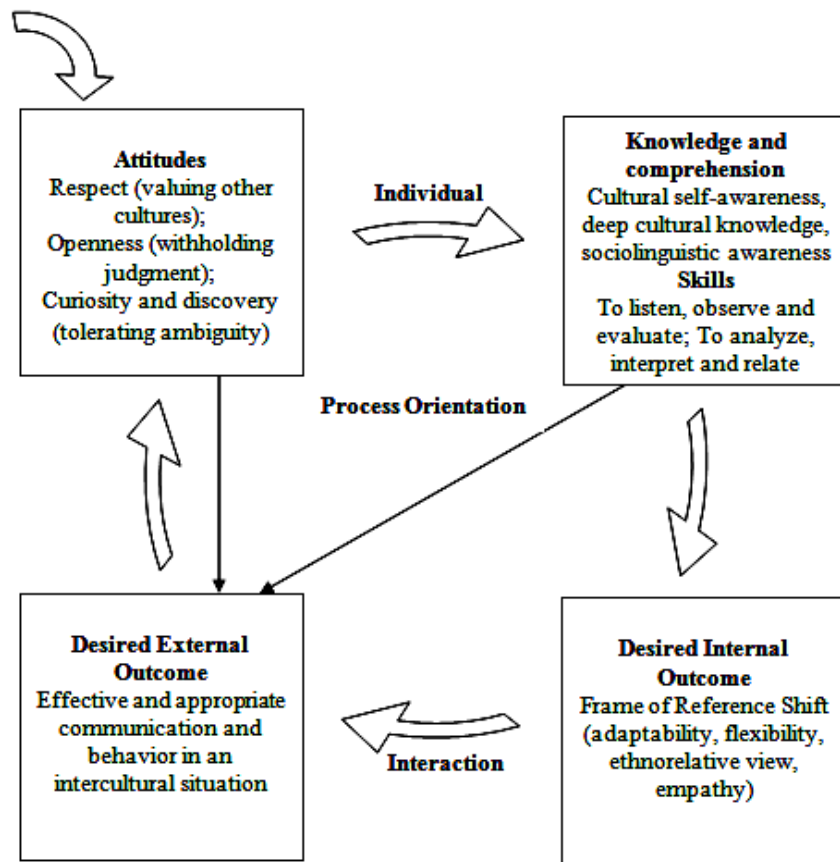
**Attitudes**
Respect (valuing other cultures);
Openness (withholding judgment);
Curiosity and discovery (tolerating ambiguity)

**Individual**

**Knowledge and comprehension**
Cultural self-awareness, deep cultural knowledge, sociolinguistic awareness
**Skills**
To listen, observe and evaluate; To analyze, interpret and relate

**Process Orientation**

**Desired External Outcome**
Effective and appropriate communication and behavior in an intercultural situation

**Interaction**

**Desired Internal Outcome**
Frame of Reference Shift (adaptability, flexibility, ethnorelative view, empathy)